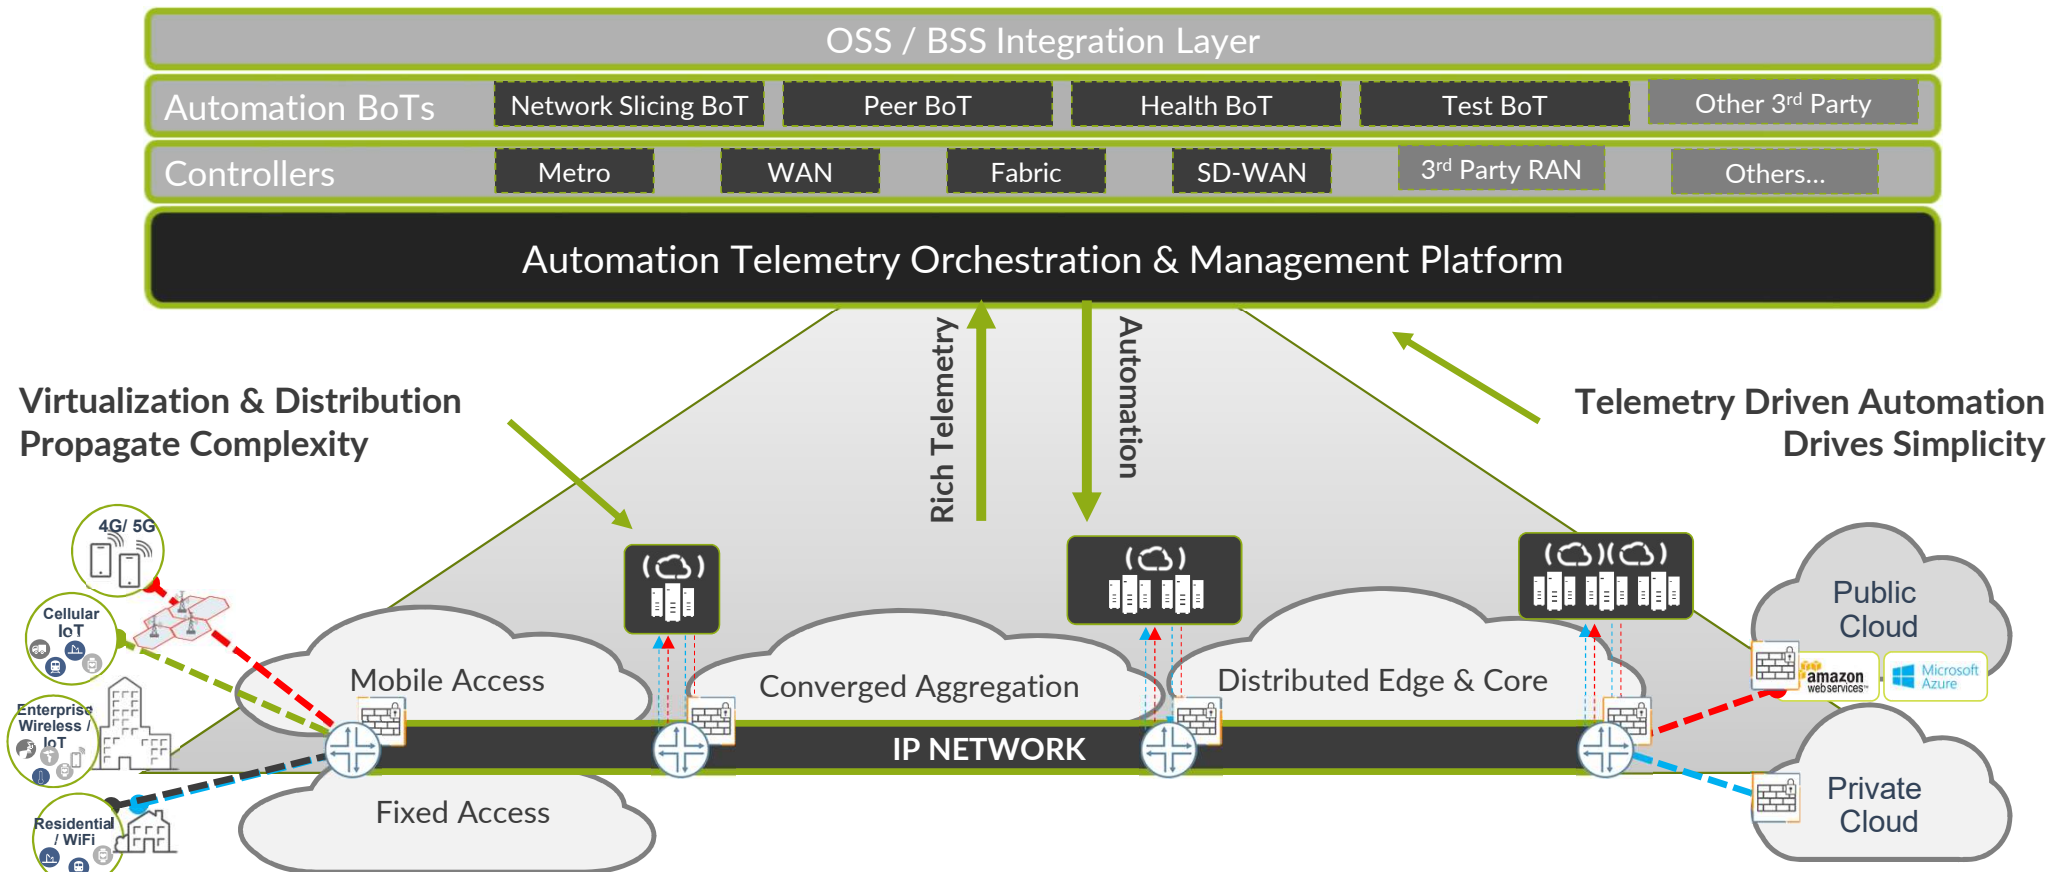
OSS / BSS Integration Layer

Automation BoTs

Network Slicing BoT

Peer BoT

Health BoT

Test BoT

Other 3rd Party

Controllers

Metro

WAN

Fabric

SD-WAN

3rd Party RAN

Others...

Automation Telemetry Orchestration & Management Platform

Rich Telemetry

Automation

Virtualization & Distribution Propagate Complexity

Telemetry Driven Automation Drives Simplicity

4G/ 5G

Cellular IoT

Enterprise Wireless / IoT

Residential / WiFi

Mobile Access

Converged Aggregation

Distributed Edge & Core

IP NETWORK

Fixed Access

Public Cloud

amazon webservices

Microsoft Azure

Private Cloud